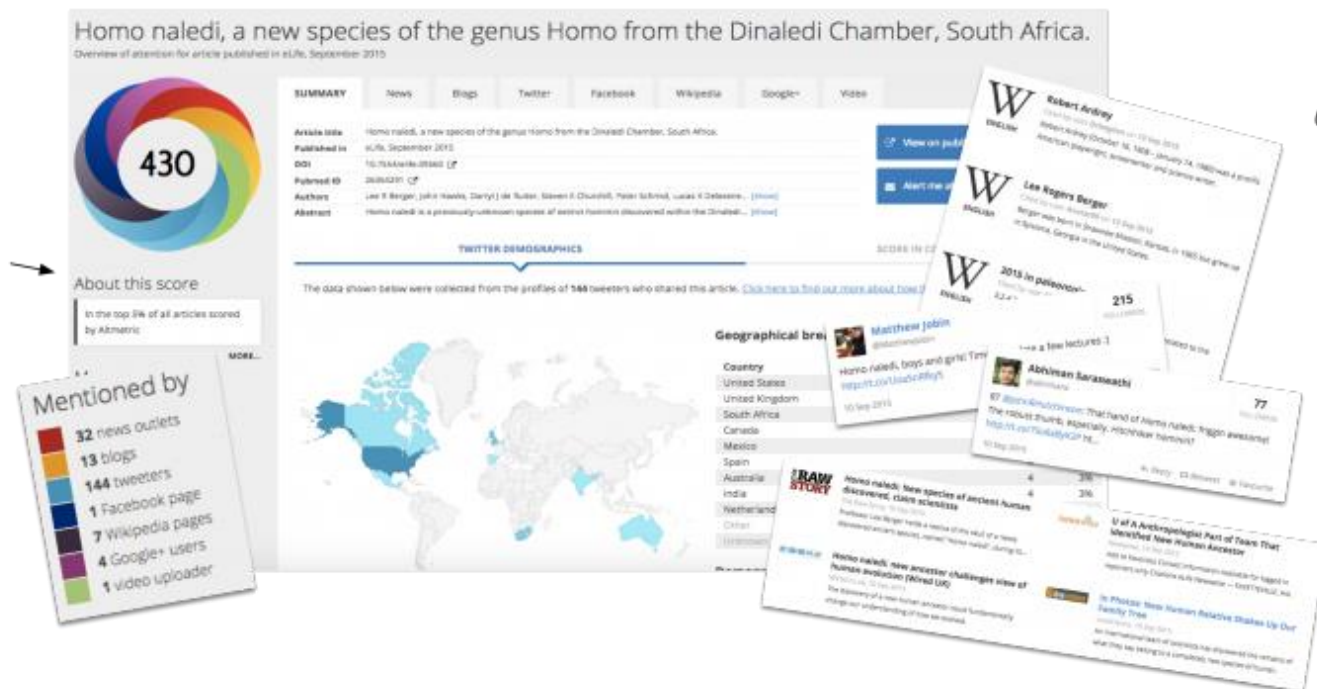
Homo naledi, a new species of the genus Homo from the Dinaledi Chamber, South Africa.

Overview of attention for article published in eLife, September 2015

430

About this score

In the top 5% of all articles scored by Altmetric

MORE...

SUMMARY | News | Blogs | Twitter | Facebook | Wikipedia | Google+ | Video

| | |
|---|---|
| Article title | Homo naledi, a new species of the genus Homo from the Dinaledi Chamber, South Africa. |
| Published in | eLife, September 2015 |
| DOI | 10.7554/eLife.09560 |
| Pubmed ID | 26354291 |
| Authors | Lee R Berger, John Hawks, Darryl J de Ruiter, Steven E Churchill, Peter Schmid, Lucas K Delezene... [show] |
| Abstract | Homo naledi is a previously-unknown species of extinct hominin discovered within the Dinaledi... [show] |

View on publ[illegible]

Alert me a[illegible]

TWITTER DEMOGRAPHICS

SCORE IN C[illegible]

The data shown below were collected from the profiles of 144 tweeters who shared this article. Click here to find out more about how t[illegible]

Geographical bre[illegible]

| Country | | |
|---|---|---|
| United States | | |
| United Kingdom | | |
| South Africa | | |
| Canada | | |
| Mexico | | |
| Spain | | |
| Australia | 4 | 3% |
| India | 4 | 3% |
| Netherland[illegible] | | |
| Other | | |
| Unknown | | |

Mentioned by

32 news outlets
13 blogs
144 tweeters
1 Facebook page
7 Wikipedia pages
4 Google+ users
1 video uploader

ENGLISH
Robert Ardrey
Robert Ardrey (October 16, 1908 – January 14, 1980) was a promi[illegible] American playwright, screenwriter and science writer.

ENGLISH
Lee Rogers Berger
Berger was born in Shawnee Mission, Kansas, in 1965 but grew up in Sylvania, Georgia in the United States.

ENGLISH
2015 in paleonto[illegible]

215

Matthew Jobin
Homo naledi, boys and girls! Tim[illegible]
10 Sep 2015

Abhiman Saraneathi
77
RT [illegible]: That hand of Homo naledi, friggin awesome! The robust thumb, especially. #Hominin hominin?
10 Sep 2015
Reply Retweet Favourite

RAW STORY
Homo naledi: New species of ancient human discovered, claim scientists

Homo naledi: new ancestor challenges view of human evolution (Wired UK)

U of A Anthropologist Part of Team That Identified New Human Ancestor

In Photos: New Human Relative Shakes Up Our Family Tree